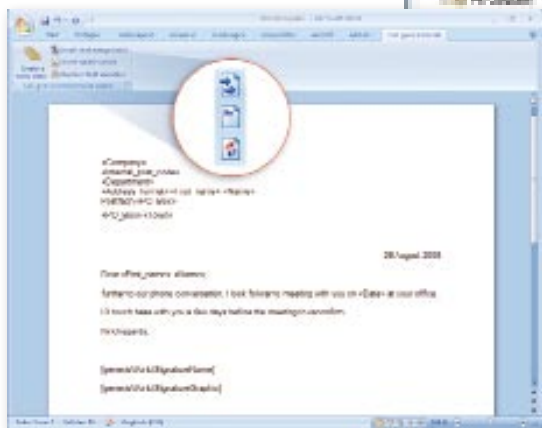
«Company»
«Name_first_name»
«Department»
«Address_format» «First_name» «Name»
«Street» «PC» «Town»

«PO_box» «Town»

28 August 2008

Dear «First_name» «Name»,

Further to our phone conversation, I look forward to meeting with you on «Date» at your office.

I'll touch base with you a few days before the meeting to confirm.

Kind regards,

[personal.Work.SignatureName]

[personal.Work.SignatureGraphic]